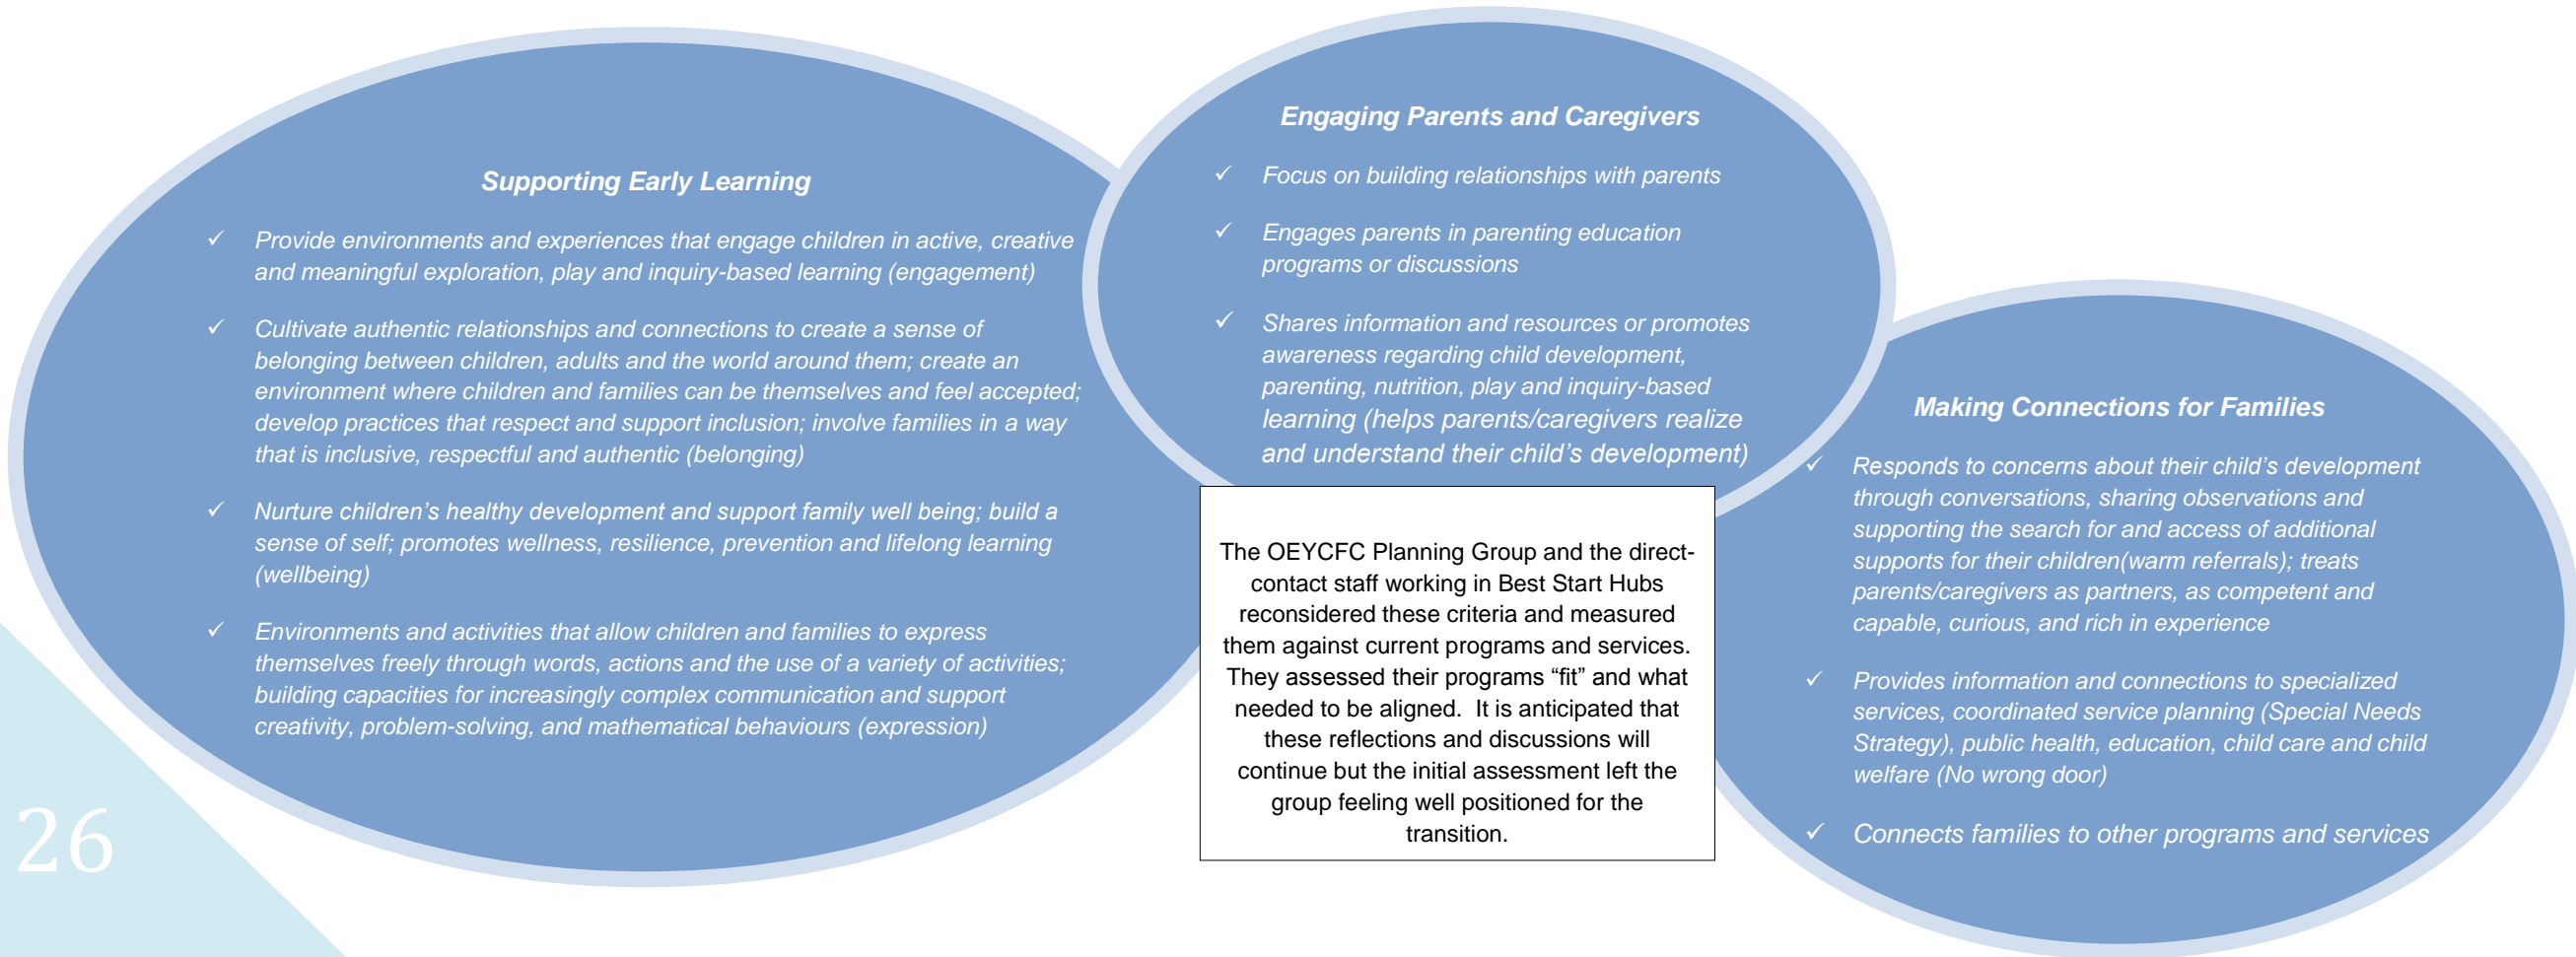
Supporting Early Learning

✓ Provide environments and experiences that engage children in active, creative and meaningful exploration, play and inquiry-based learning (engagement)

✓ Cultivate authentic relationships and connections to create a sense of belonging between children, adults and the world around them; create an environment where children and families can be themselves and feel accepted; develop practices that respect and support inclusion; involve families in a way that is inclusive, respectful and authentic (belonging)

✓ Nurture children's healthy development and support family well being; build a sense of self; promotes wellness, resilience, prevention and lifelong learning (wellbeing)

✓ Environments and activities that allow children and families to express themselves freely through words, actions and the use of a variety of activities; building capacities for increasingly complex communication and support creativity, problem-solving, and mathematical behaviours (expression)

Engaging Parents and Caregivers

✓ Focus on building relationships with parents

✓ Engages parents in parenting education programs or discussions

✓ Shares information and resources or promotes awareness regarding child development, parenting, nutrition, play and inquiry-based learning (helps parents/caregivers realize and understand their child's development)

The OEYCFC Planning Group and the direct-contact staff working in Best Start Hubs reconsidered these criteria and measured them against current programs and services. They assessed their programs "fit" and what needed to be aligned. It is anticipated that these reflections and discussions will continue but the initial assessment left the group feeling well positioned for the transition.

Making Connections for Families

✓ Responds to concerns about their child's development through conversations, sharing observations and supporting the search for and access of additional supports for their children(warm referrals); treats parents/caregivers as partners, as competent and capable, curious, and rich in experience

✓ Provides information and connections to specialized services, coordinated service planning (Special Needs Strategy), public health, education, child care and child welfare (No wrong door)

✓ Connects families to other programs and services

26